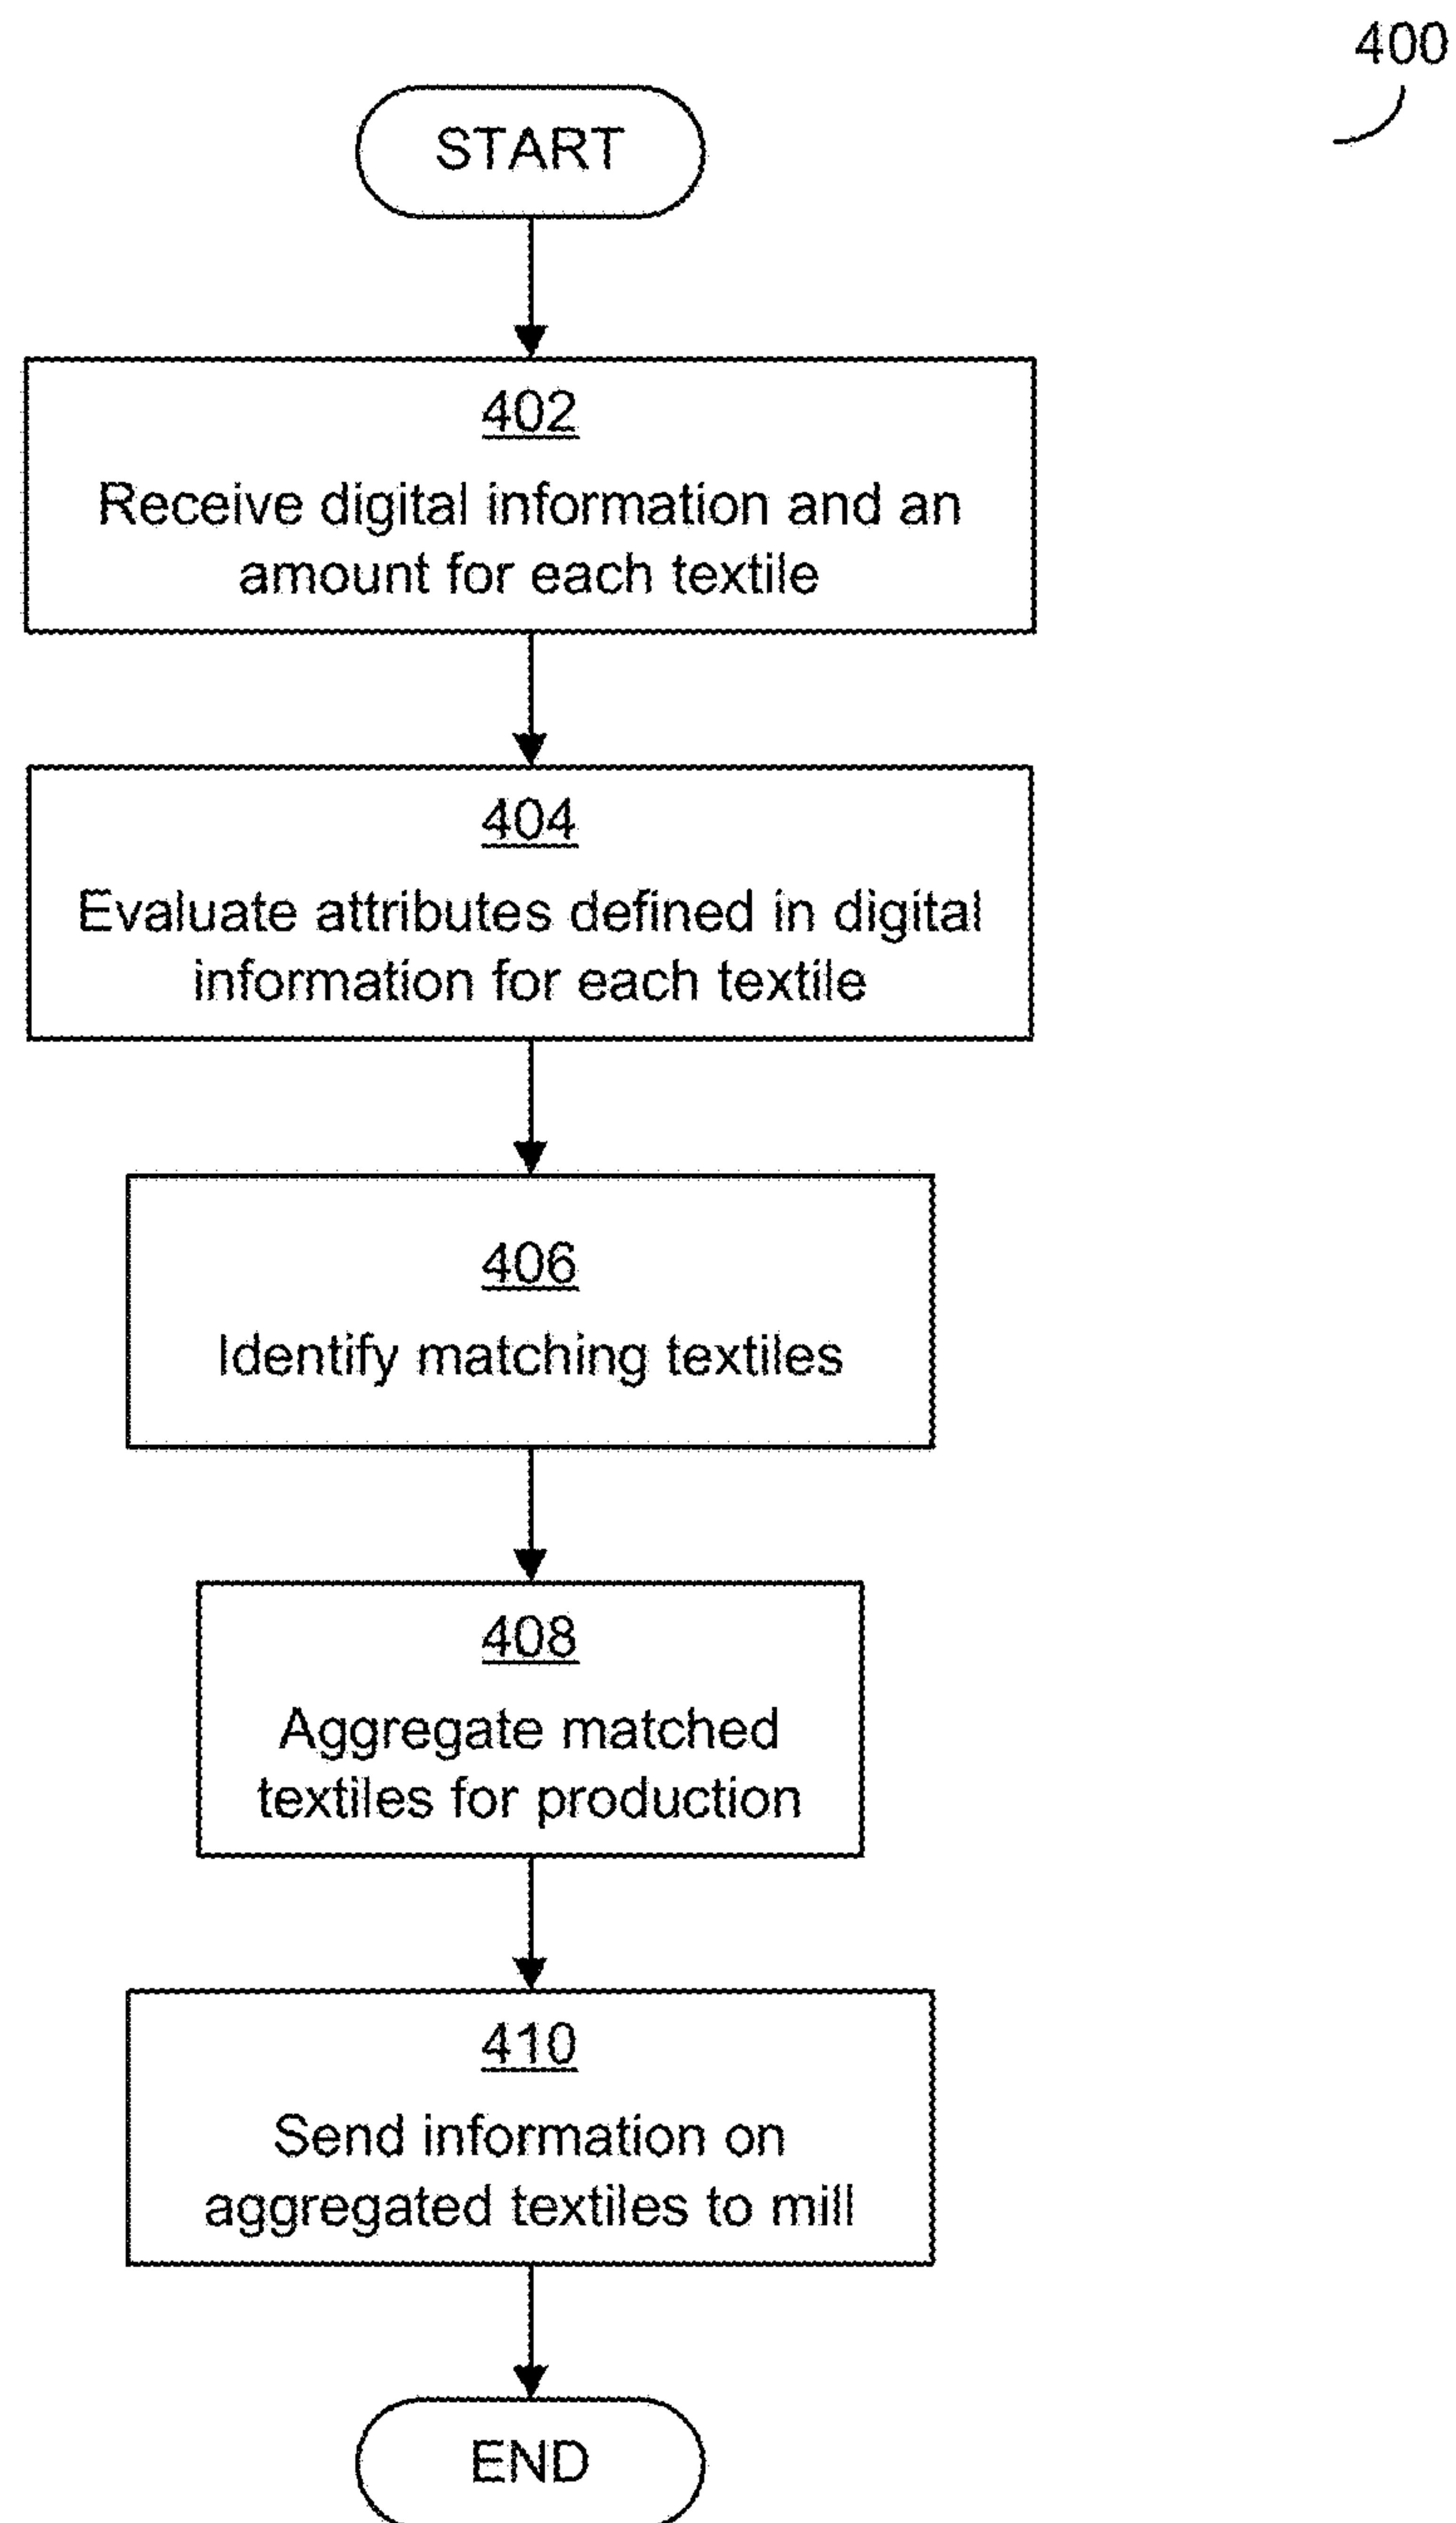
400

START

402
Receive digital information and an amount for each textile

404
Evaluate attributes defined in digital information for each textile

406
Identify matching textiles

408
Aggregate matched textiles for production

410
Send information on aggregated textiles to mill

END